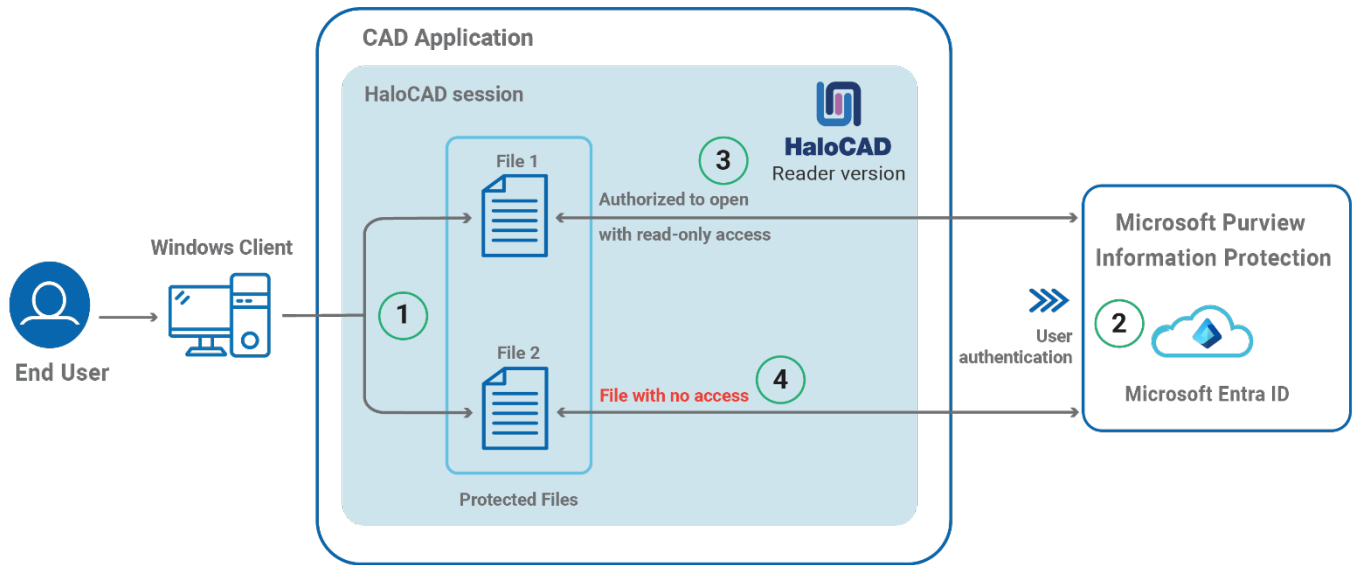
CAD Application

HaloCAD session

HaloCAD
Reader version

End User

Windows Client

1

File 1

3

Authorized to open
with read-only access

File 2

4

File with no access

Protected Files

Microsoft Purview
Information Protection

User
authentication

2

Microsoft Entra ID